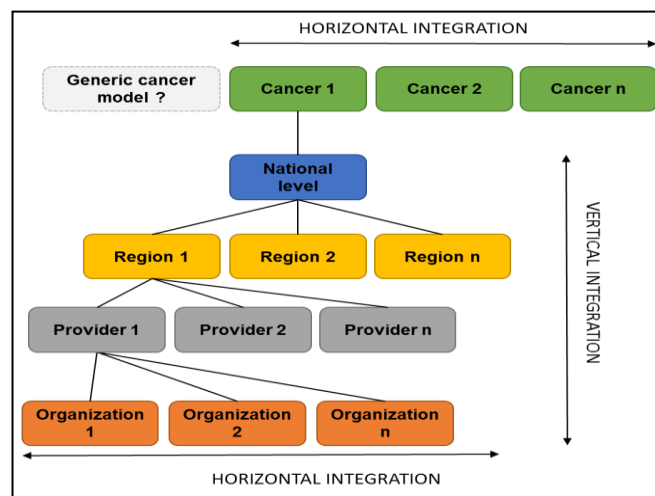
HORIZONTAL INTEGRATION

Generic cancer model ?

Cancer 1

Cancer 2

Cancer n

National level

VERTICAL INTEGRATION

Region 1

Region 2

Region n

Provider 1

Provider 2

Provider n

Organization 1

Organization 2

Organization n

HORIZONTAL INTEGRATION